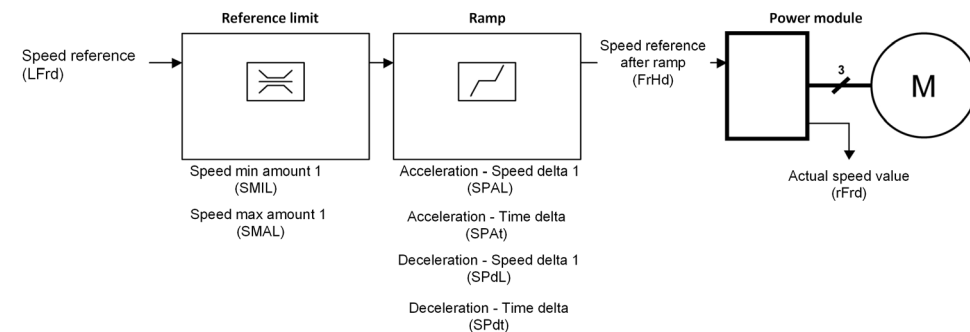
Reference limit

Ramp

Power module

Speed reference (LFrd)

Speed reference after ramp (FrHd)

3

M

Speed min amount 1 (SMIL)

Speed max amount 1 (SMAL)

Acceleration - Speed delta 1 (SPAL)

Acceleration - Time delta (SPAt)

Deceleration - Speed delta 1 (SPdL)

Deceleration - Time delta (SPdt)

Actual speed value (rFrd)